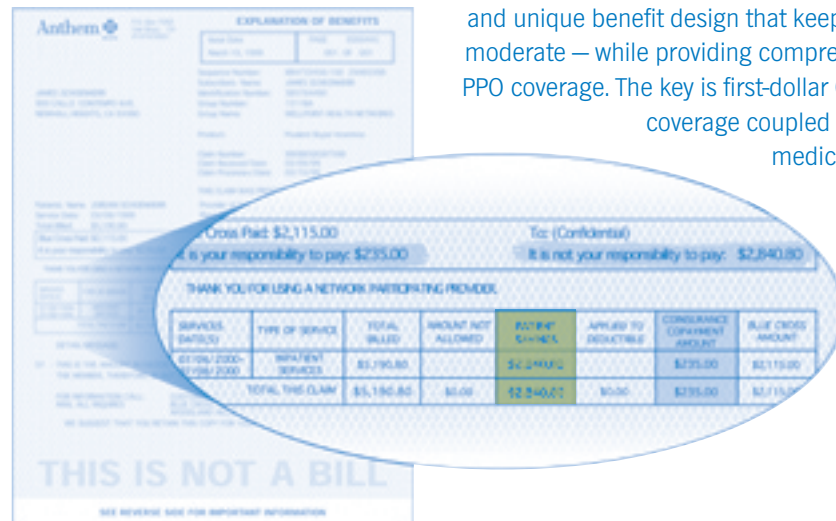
Anthem

EXPLANATION OF BENEFITS

THIS IS NOT A BILL

SEE REVERSE SIDE FOR IMPORTANT INFORMATION

and unique benefit design that keep
moderate — while providing compre
PPO coverage. The key is first-dollar
coverage coupled
medic

Cross Paid: $2,115.00
is your responsibility to pay: $235.00

To: (Confidential)
It is not your responsibility to pay: $2,840.80

THANK YOU FOR USING A NETWORK PARTICIPATING PROVIDER.

| SERVICES DATE(S) | TYPE OF SERVICE | TOTAL BILLED | AMOUNT NOT ALLOWED | PATIENT SAVINGS | APPLIED TO DEDUCTIBLE | COINSURANCE COPAYMENT AMOUNT | BLUE CROSS AMOUNT |
|---|---|---|---|---|---|---|---|
| 01/06/2000-07/06/2000 | INPATIENT SERVICES | $5,190.80 | | $2,840.80 | | $235.00 | $2,115.00 |
| | TOTAL THIS CLAIM | $5,190.80 | $0.00 | $2,840.80 | $0.00 | $235.00 | $2,115 |